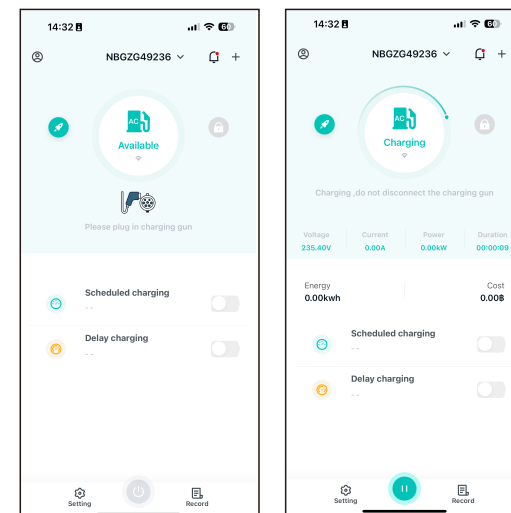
14:32

NBGZG49236

AC

Available

Please plug in charging gun

Scheduled charging

- -

Delay charging

- -

Setting

Record

14:32

NBGZG49236

AC

Charging

Charging ,do not disconnect the charging gun

| Voltage | Current | Power | Duration |
|---|---|---|---|
| 235.40V | 0.00A | 0.00kW | 00:00:09 |

Energy
0.00kwh

Cost
0.00฿

Scheduled charging

- -

Delay charging

- -

Setting

Record